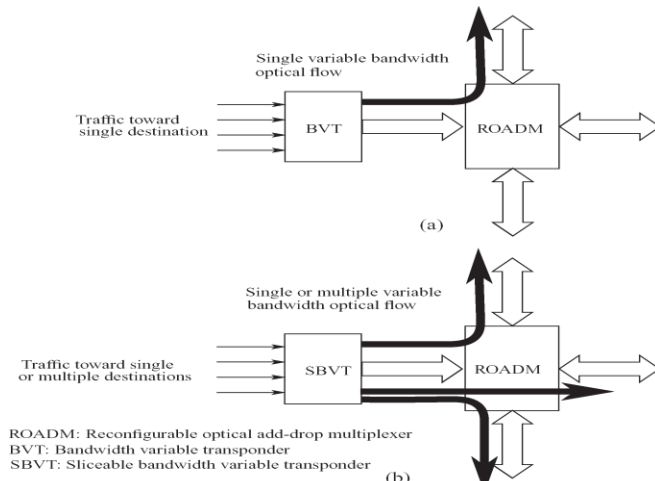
Single variable bandwidth optical flow

Traffic toward single destination

BVT

ROADM

(a)

Single or multiple variable bandwidth optical flow

Traffic toward single or multiple destinations

SBVT

ROADM

ROADM: Reconfigurable optical add-drop multiplexer
BVT: Bandwidth variable transponder
SBVT: Sliceable bandwidth variable transponder

(b)